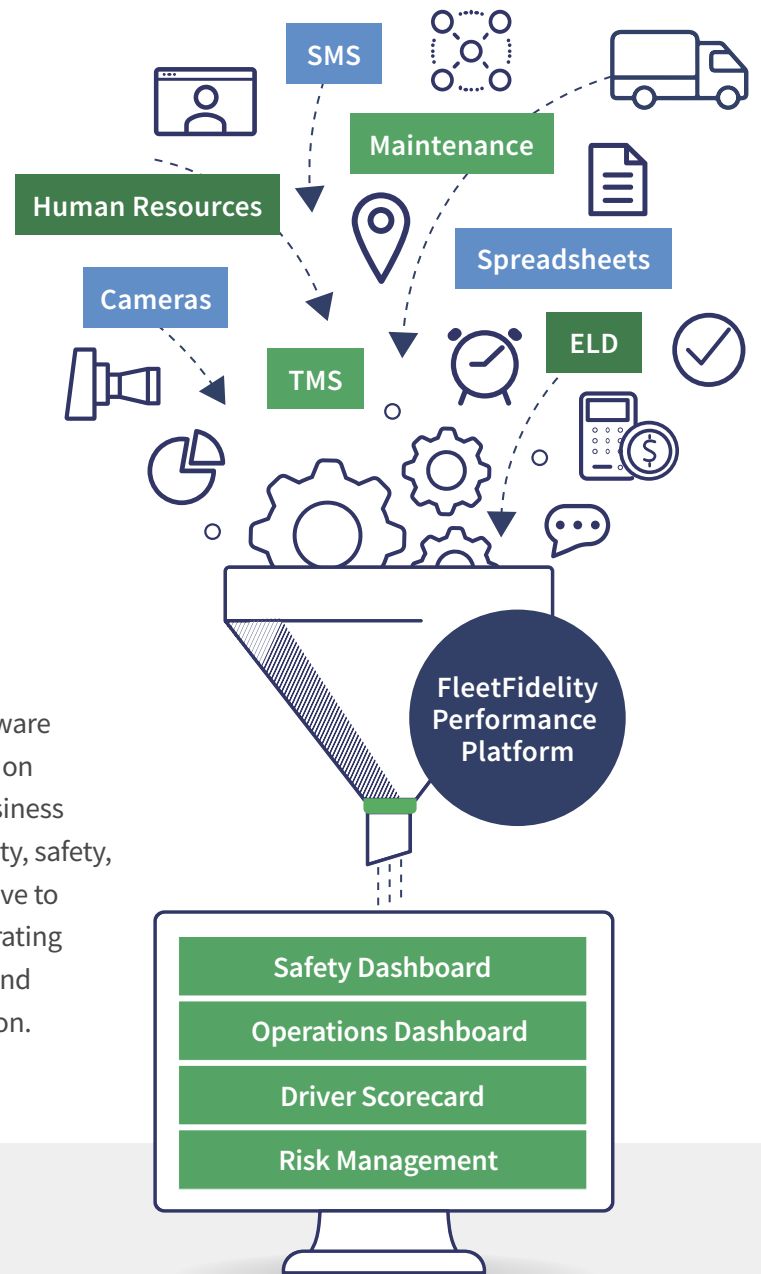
SMS

Maintenance

Human Resources

Spreadsheets

Cameras

ELD

TMS

FleetFidelity Performance Platform

ware
on
siness
ty, safety,
ve to
rating
nd
on.

Safety Dashboard

Operations Dashboard

Driver Scorecard

Risk Management